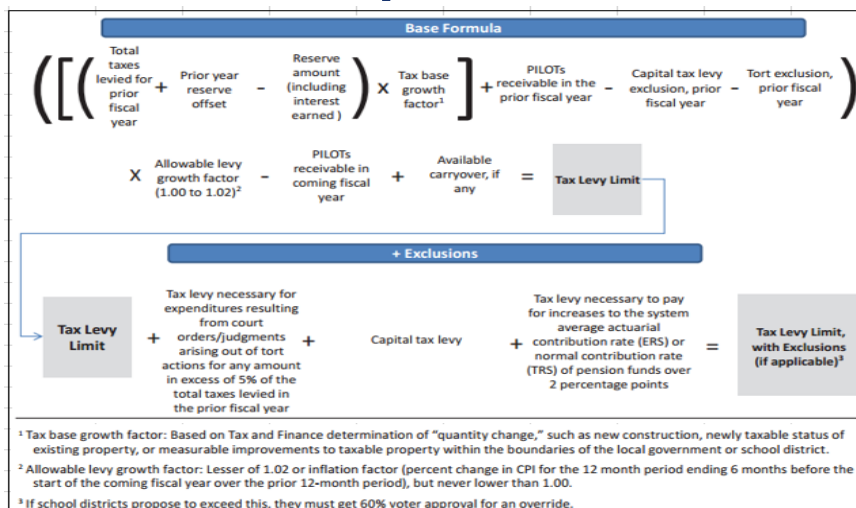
Base Formula

((( Total taxes levied for prior fiscal year + Prior year reserve offset − Reserve amount (including interest earned) ) X Tax base growth factor$^1$ ] + PILOTs receivable in the prior fiscal year − Capital tax levy exclusion, prior fiscal year − Tort exclusion, prior fiscal year )

X Allowable levy growth factor (1.00 to 1.02)$^2$ − PILOTs receivable in coming fiscal year + Available carryover, if any = Tax Levy Limit

+ Exclusions

Tax Levy Limit + Tax levy necessary for expenditures resulting from court orders/judgments arising out of tort actions for any amount in excess of 5% of the total taxes levied in the prior fiscal year + Capital tax levy + Tax levy necessary to pay for increases to the system average actuarial contribution rate (ERS) or normal contribution rate (TRS) of pension funds over 2 percentage points = Tax Levy Limit, with Exclusions (if applicable)$^3$

$^1$ Tax base growth factor: Based on Tax and Finance determination of "quantity change," such as new construction, newly taxable status of existing property, or measurable improvements to taxable property within the boundaries of the local government or school district.

$^2$ Allowable levy growth factor: Lesser of 1.02 or inflation factor (percent change in CPI for the 12 month period ending 6 months before the start of the coming fiscal year over the prior 12-month period), but never lower than 1.00.

$^3$ If school districts propose to exceed this, they must get 60% voter approval for an override.